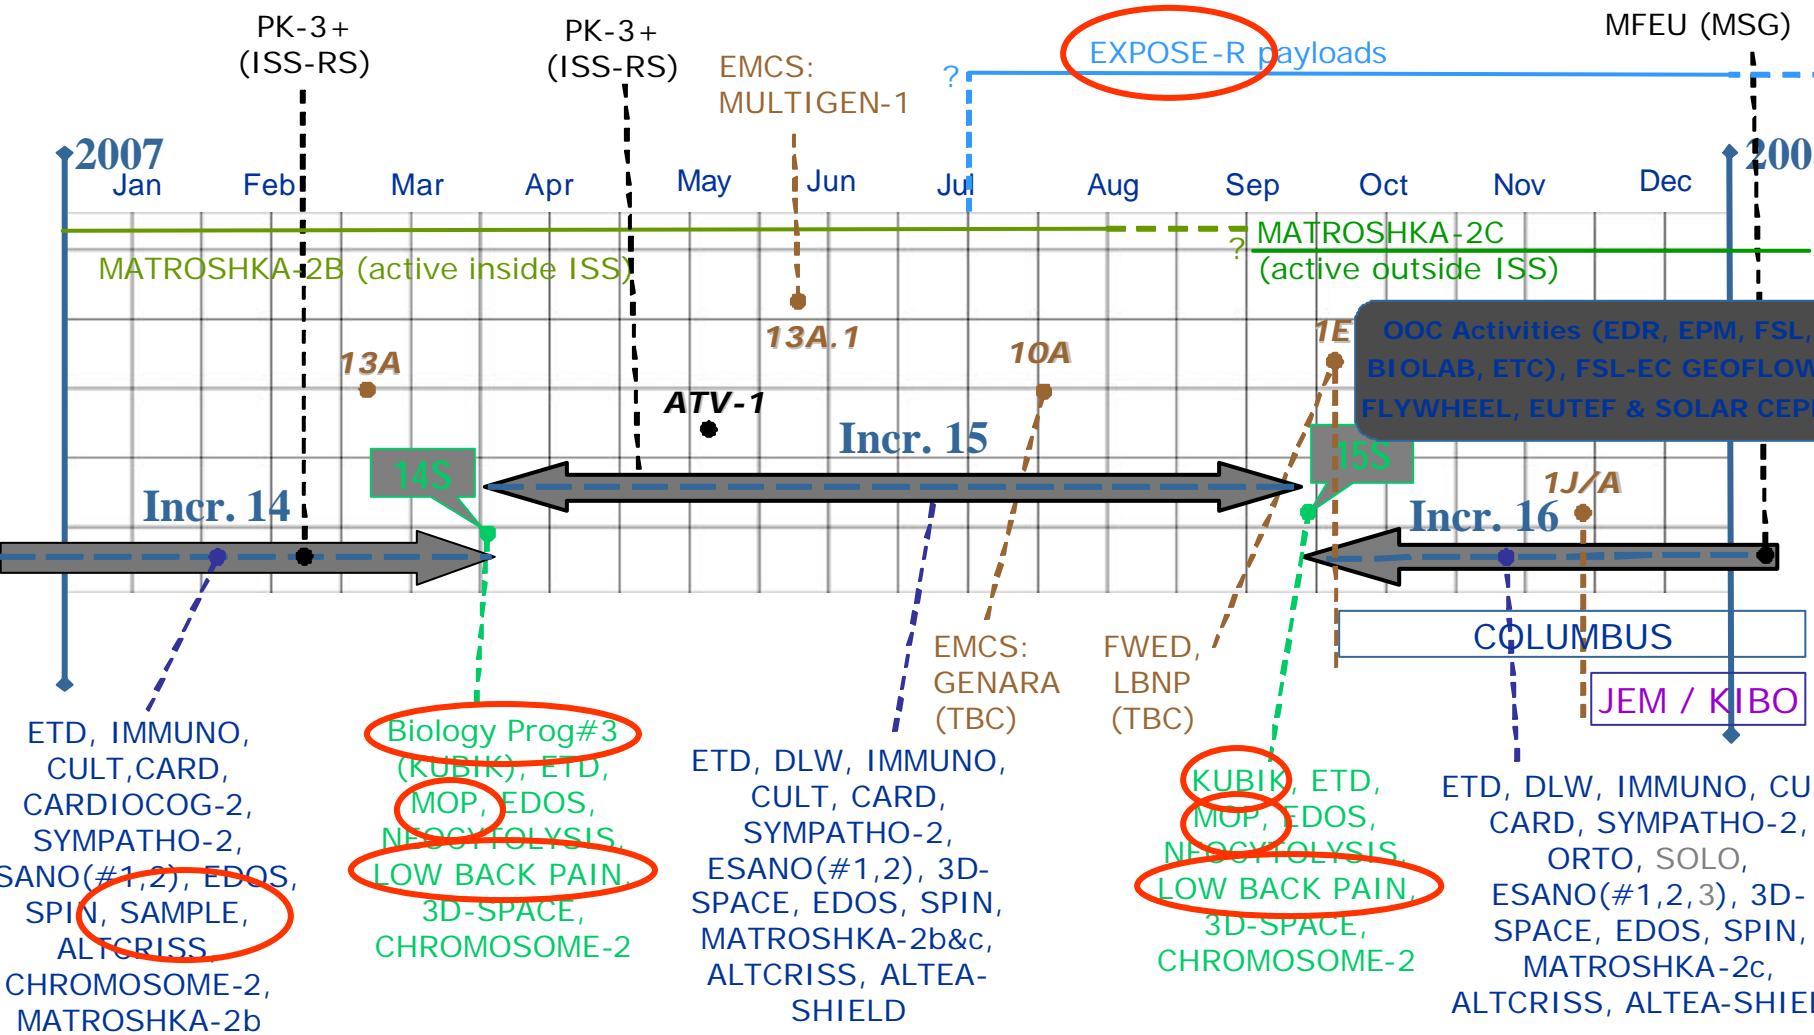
PK-3+ (ISS-RS)

PK-3+ (ISS-RS)

EMCS: MULTIGEN-1

EXPOSE-R payloads

MFEU (MSG)

?

2007

200

Jan Feb Mar Apr May Jun Jul Aug Sep Oct Nov Dec

MATROSHKA-2B (active inside ISS)

?

MATROSHKA-2C (active outside ISS)

13A

13A.1

10A

1E

OOC Activities (EDR, EPM, FSL, BIOLAB, ETC), FSL-EC GEOFLOW FLYWHEEL, EUTEF & SOLAR CEP

ATV-1

Incr. 15

14S

15S

Incr. 14

1J/A

Incr. 16

COLUMBUS

JEM / KIBO

EMCS: GENARA (TBC)

FWED, LBNP (TBC)

ETD, IMMUNO, CULT,CARD, CARDIOCOG-2, SYMPATHO-2, SANO(#1,2), EDOS, SPIN, SAMPLE, ALTCRISS, CHROMOSOME-2, MATROSHKA-2b

Biology Prog#3 (KUBIK), ETD, MOP, EDOS, NEOCYTOLYSIS, LOW BACK PAIN, 3D-SPACE, CHROMOSOME-2

ETD, DLW, IMMUNO, CULT, CARD, SYMPATHO-2, ESANO(#1,2), 3D-SPACE, EDOS, SPIN, MATROSHKA-2b&c, ALTCRISS, ALTEA-SHIELD

KUBIK, ETD, MOP, EDOS, NEOCYTOLYSIS, LOW BACK PAIN, 3D-SPACE, CHROMOSOME-2

ETD, DLW, IMMUNO, CU CARD, SYMPATHO-2, ORTO, SOLO, ESANO(#1,2,3), 3D-SPACE, EDOS, SPIN, MATROSHKA-2c, ALTCRISS, ALTEA-SHIEI